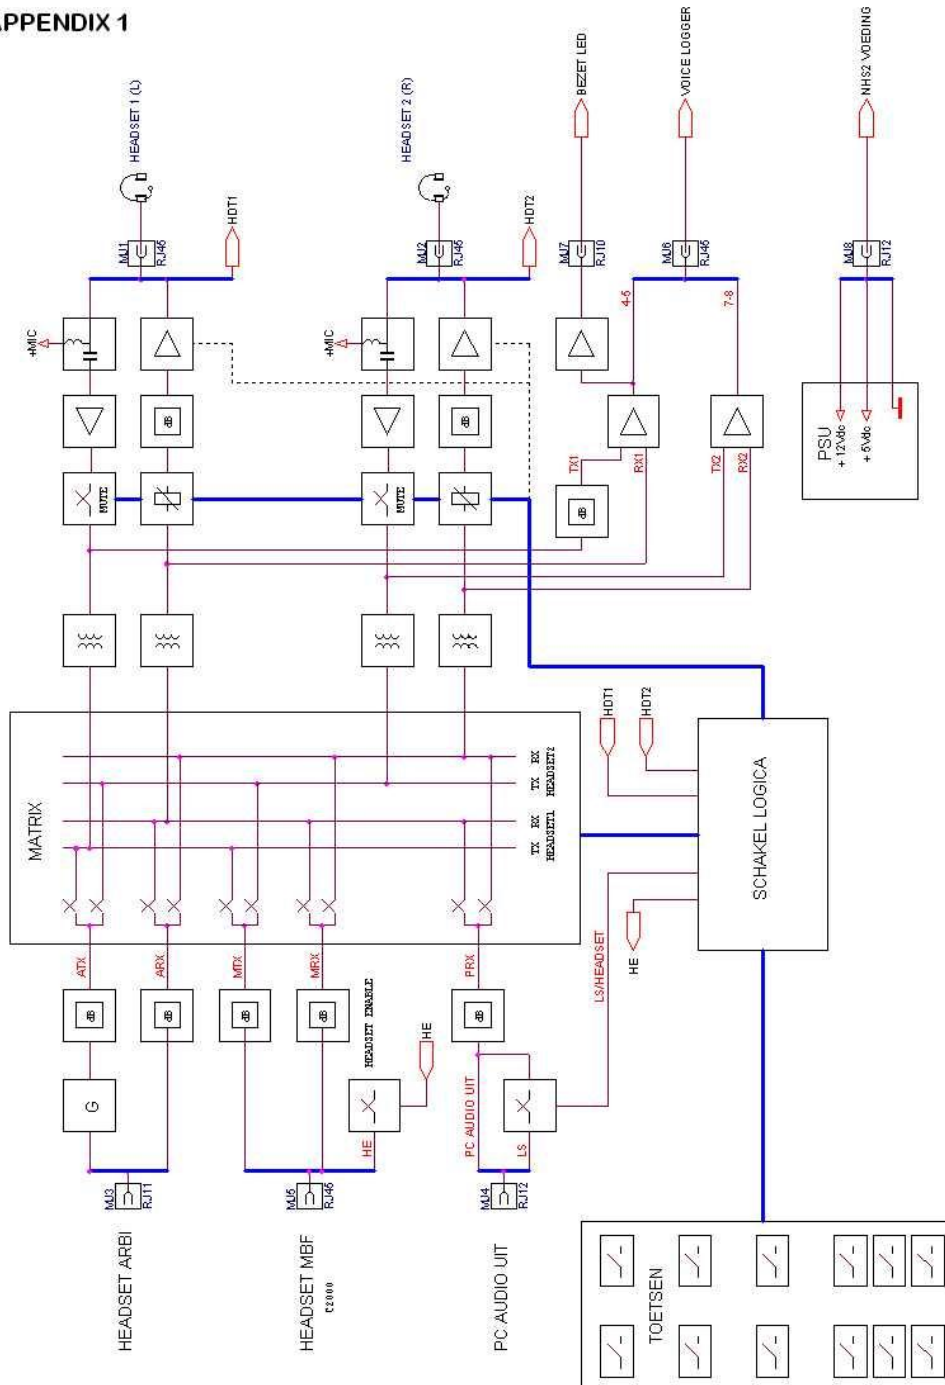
APPENDIX 1

HEADSET 1 (L)
HEADSET 2 (R)
BEZET LED
VOICE LOGGER
NHS2 VOEDING

HDT1
HDT2
MJ1 RJ45
MJ2 RJ45
MJ7 RJ10
MJ6 RJ45
MJ8 RJ12

+MIC
+MIC
4-5
7-8

MUTE
MUTE
dB
dB
dB
TX1
RX1
TX2
RX2

PSU
+ 12Vdc
+ 5Vdc

MATRIX
TX RX HEADSET1
TX RX HEADSET2

HDT1
HDT2
SCHAKEL LOGICA
LS/HEADSET
HE

ATX
ARX
MTX
MRX
PRX
dB
dB
dB
dB
dB
G
HEADSET ENABLE
HE
HE
PC AUDIO UIT
LS

MJ3 RJ11
MJ5 RJ45
MJ4 RJ12

HEADSET ARBI
HEADSET MBF C2000
PC AUDIO UIT

TOETSEN